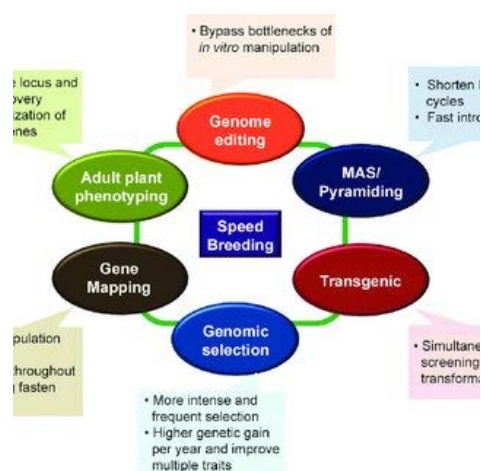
• Bypass bottlenecks of *in vitro* manipulation

e locus and overy ization of nes

• Shorten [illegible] cycles
• Fast intro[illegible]

Genome editing

Adult plant phenotyping

MAS/ Pyramiding

Speed Breeding

Gene Mapping

Transgenic

Genomic selection

pulation
hroughout fasten

• Simultane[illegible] screening transforma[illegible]

• More intense and frequent selection
• Higher genetic gain per year and improve multiple traits